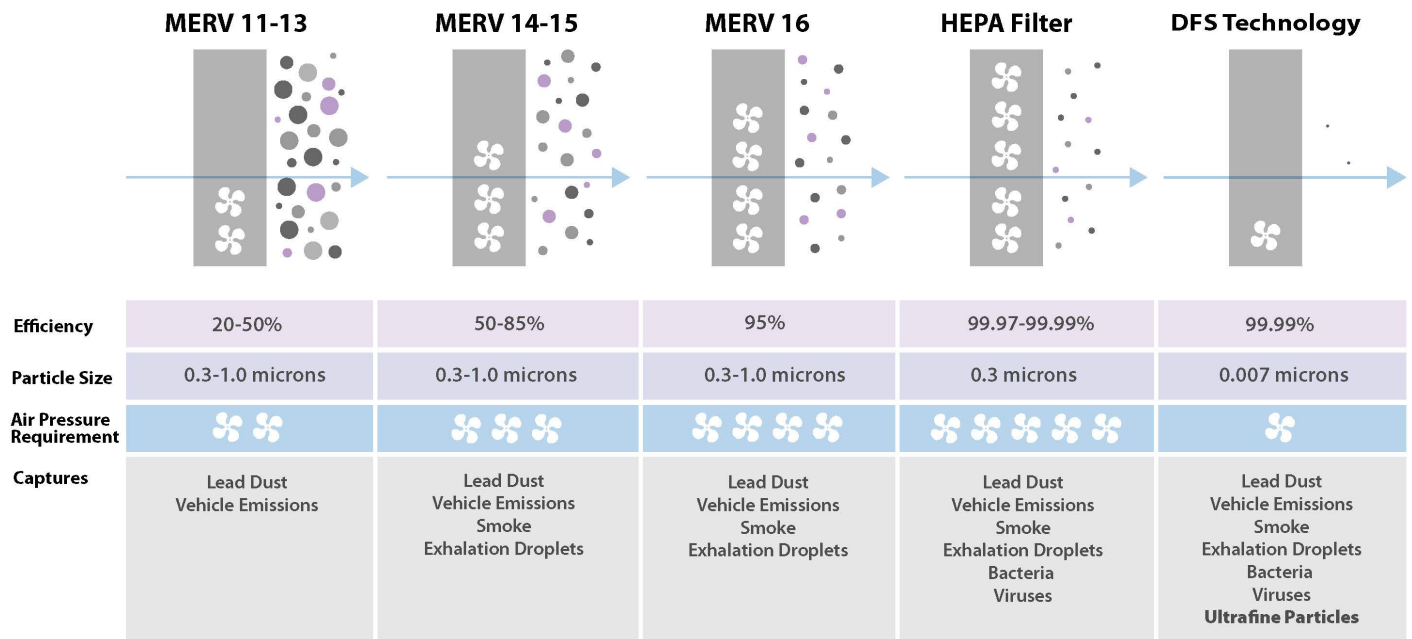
|  | MERV 11-13 | MERV 14-15 | MERV 16 | HEPA Filter | DFS Technology |
|---|---|---|---|---|---|
| Efficiency | 20-50% | 50-85% | 95% | 99.97-99.99% | 99.99% |
| Particle Size | 0.3-1.0 microns | 0.3-1.0 microns | 0.3-1.0 microns | 0.3 microns | 0.007 microns |
| Air Pressure Requirement |  |  |  |  |  |
| Captures | Lead Dust Vehicle Emissions | Lead Dust Vehicle Emissions Smoke Exhalation Droplets | Lead Dust Vehicle Emissions Smoke Exhalation Droplets | Lead Dust Vehicle Emissions Smoke Exhalation Droplets Bacteria Viruses | Lead Dust Vehicle Emissions Smoke Exhalation Droplets Bacteria Viruses **Ultrafine Particles** |